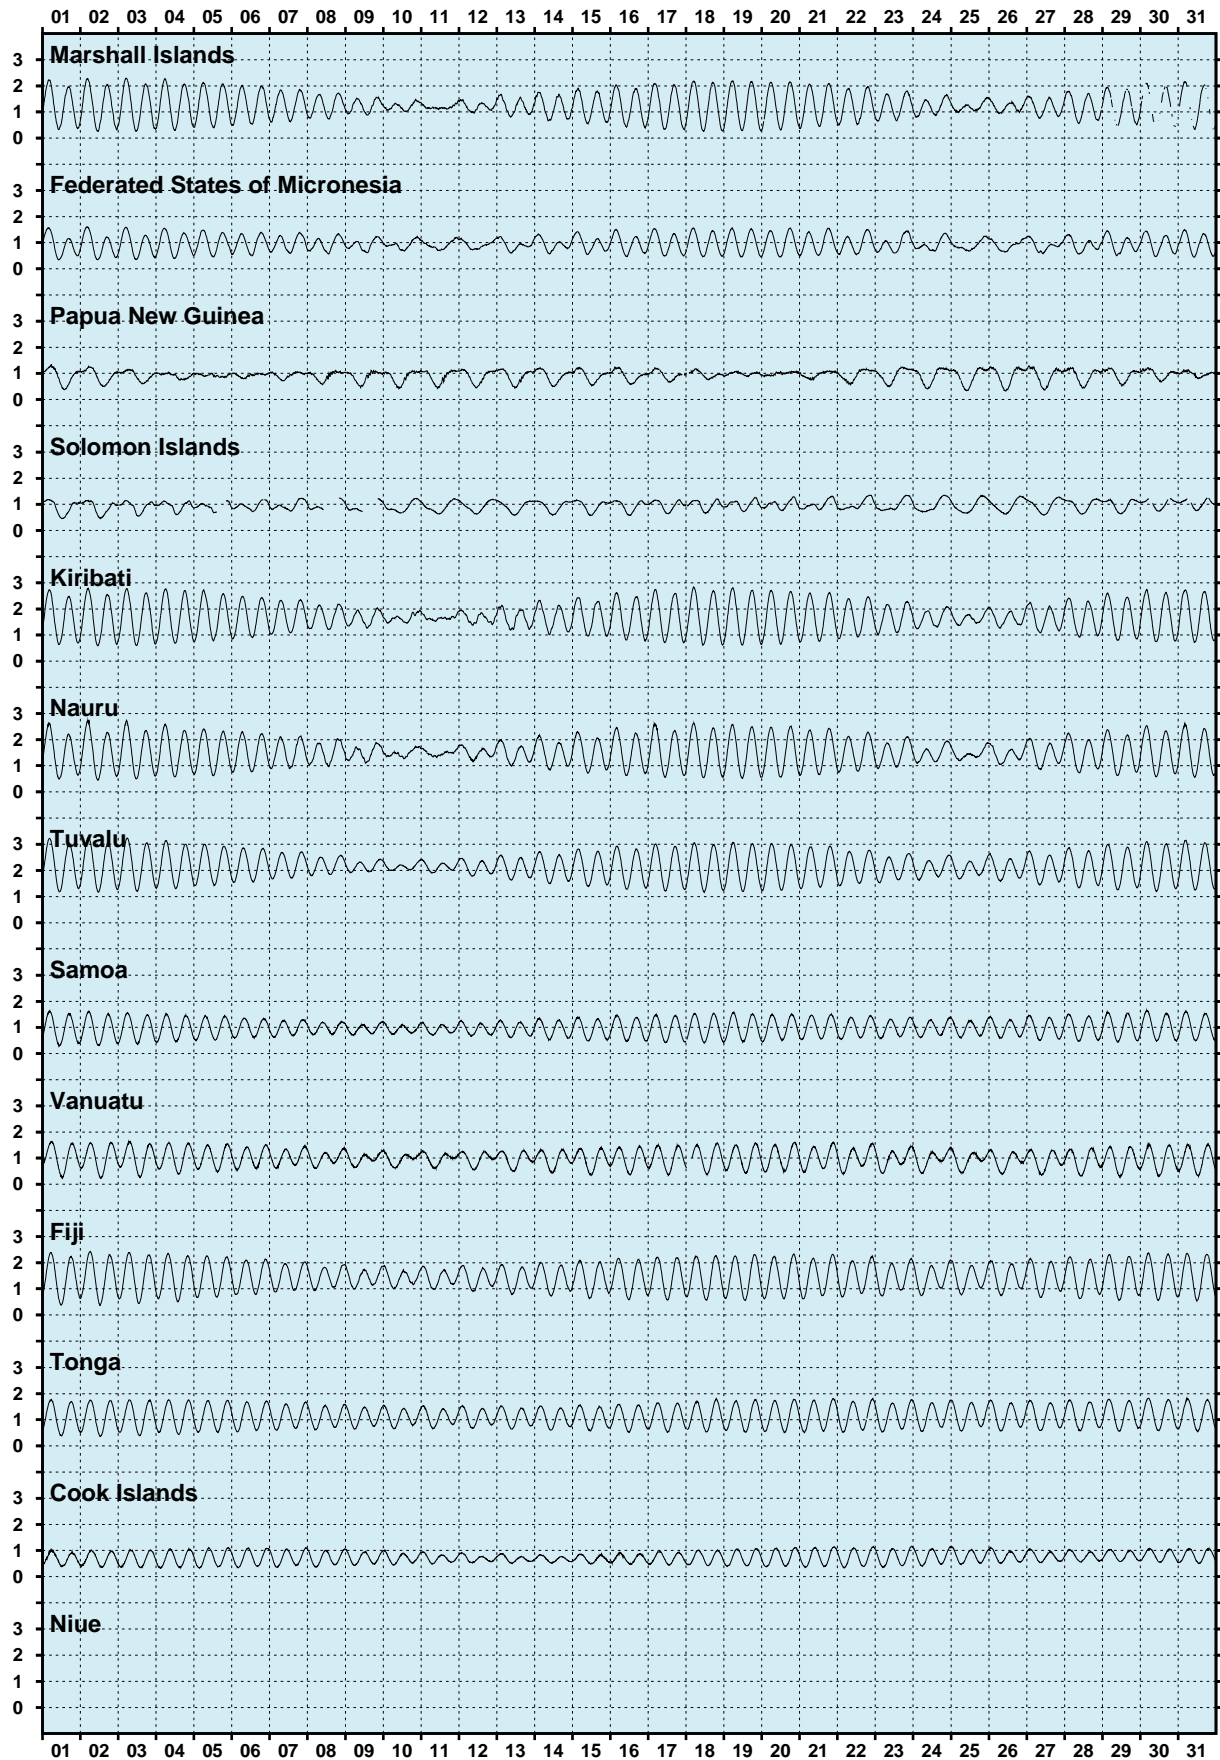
01 02 03 04 05 06 07 08 09 10 11 12 13 14 15 16 17 18 19 20 21 22 23 24 25 26 27 28 29 30 31

Marshall Islands
3
2
1
0

Federated States of Micronesia
3
2
1
0

Papua New Guinea
3
2
1
0

Solomon Islands
3
2
1
0

Kiribati
3
2
1
0

Nauru
3
2
1
0

Tuvalu
3
2
1
0

Samoa
3
2
1
0

Vanuatu
3
2
1
0

Fiji
3
2
1
0

Tonga
3
2
1
0

Cook Islands
3
2
1
0

Niue
3
2
1
0

01 02 03 04 05 06 07 08 09 10 11 12 13 14 15 16 17 18 19 20 21 22 23 24 25 26 27 28 29 30 31